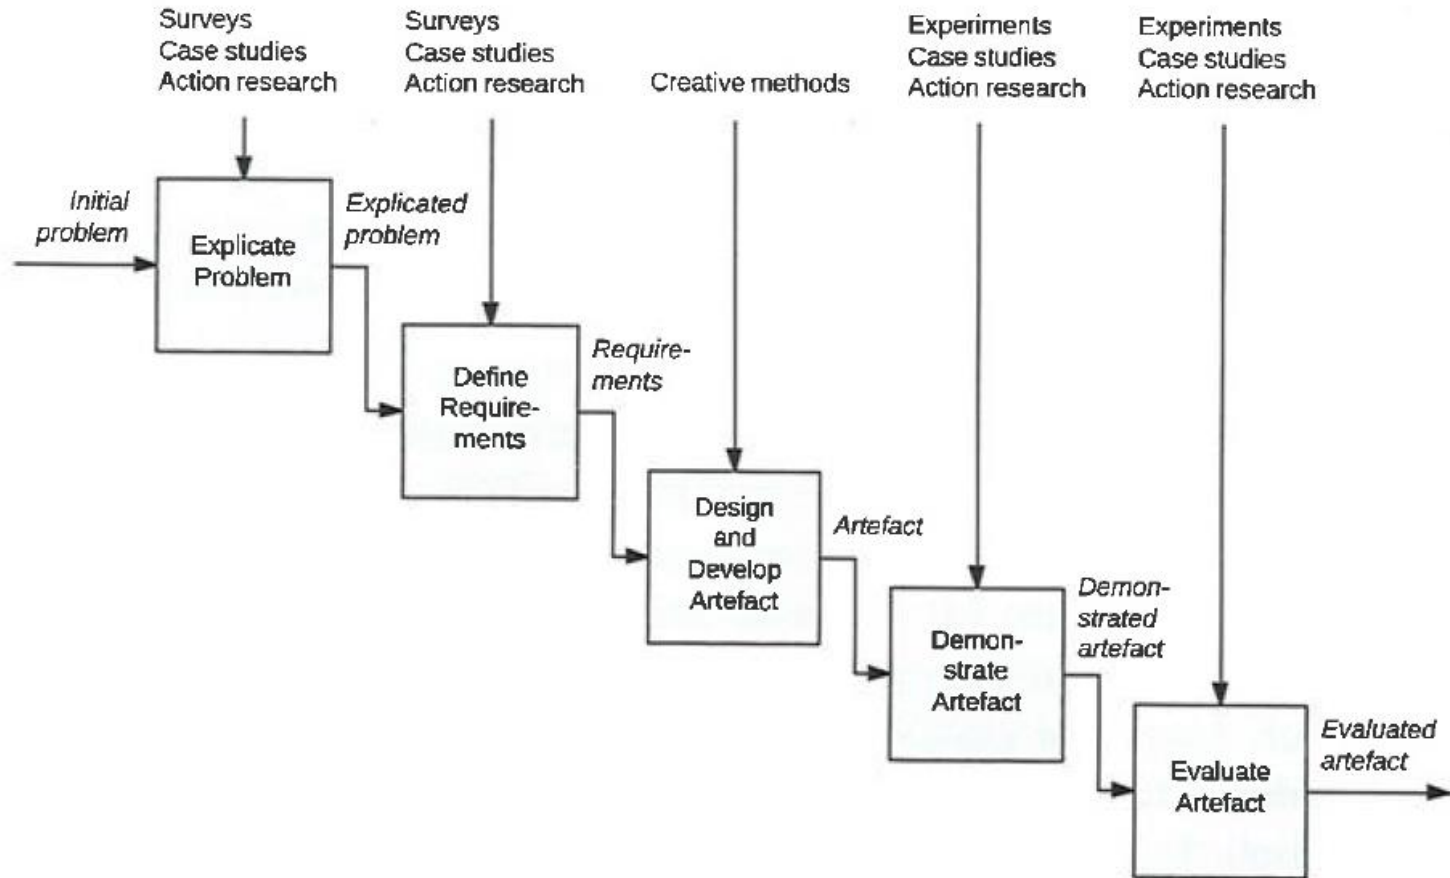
Surveys
Case studies
Action research

Surveys
Case studies
Action research

Creative methods

Experiments
Case studies
Action research

Experiments
Case studies
Action research

Initial problem

Explicate Problem

Explicated problem

Define Requirements

Requirements

Design and Develop Artefact

Artefact

Demonstrate Artefact

Demonstrated artefact

Evaluate Artefact

Evaluated artefact